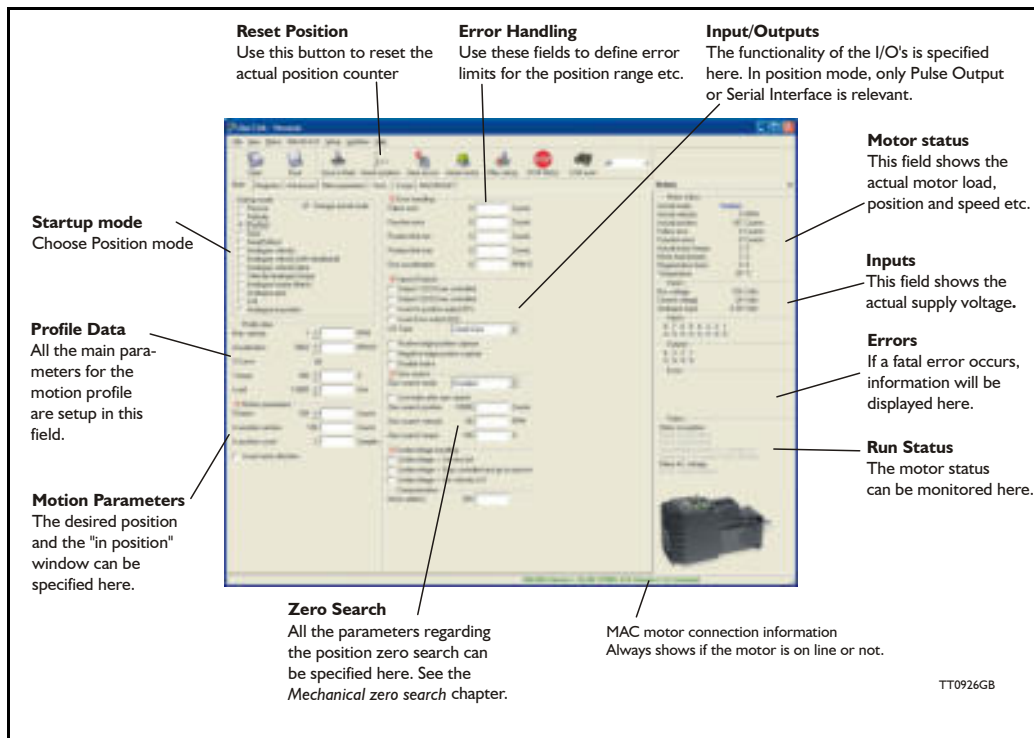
**Reset Position**
Use this button to reset the actual position counter

**Error Handling**
Use these fields to define error limits for the position range etc.

**Input/Outputs**
The functionality of the I/O's is specified here. In position mode, only Pulse Output or Serial Interface is relevant.

**Motor status**
This field shows the actual motor load, position and speed etc.

**Startup mode**
Choose Position mode

**Inputs**
This field shows the actual supply voltage.

**Profile Data**
All the main parameters for the motion profile are setup in this field.

**Errors**
If a fatal error occurs, information will be displayed here.

**Run Status**
The motor status can be monitored here.

**Motion Parameters**
The desired position and the "in position" window can be specified here.

**Zero Search**
All the parameters regarding the position zero search can be specified here. See the *Mechanical zero search* chapter.

MAC motor connection information
Always shows if the motor is on line or not.

TT0926GB